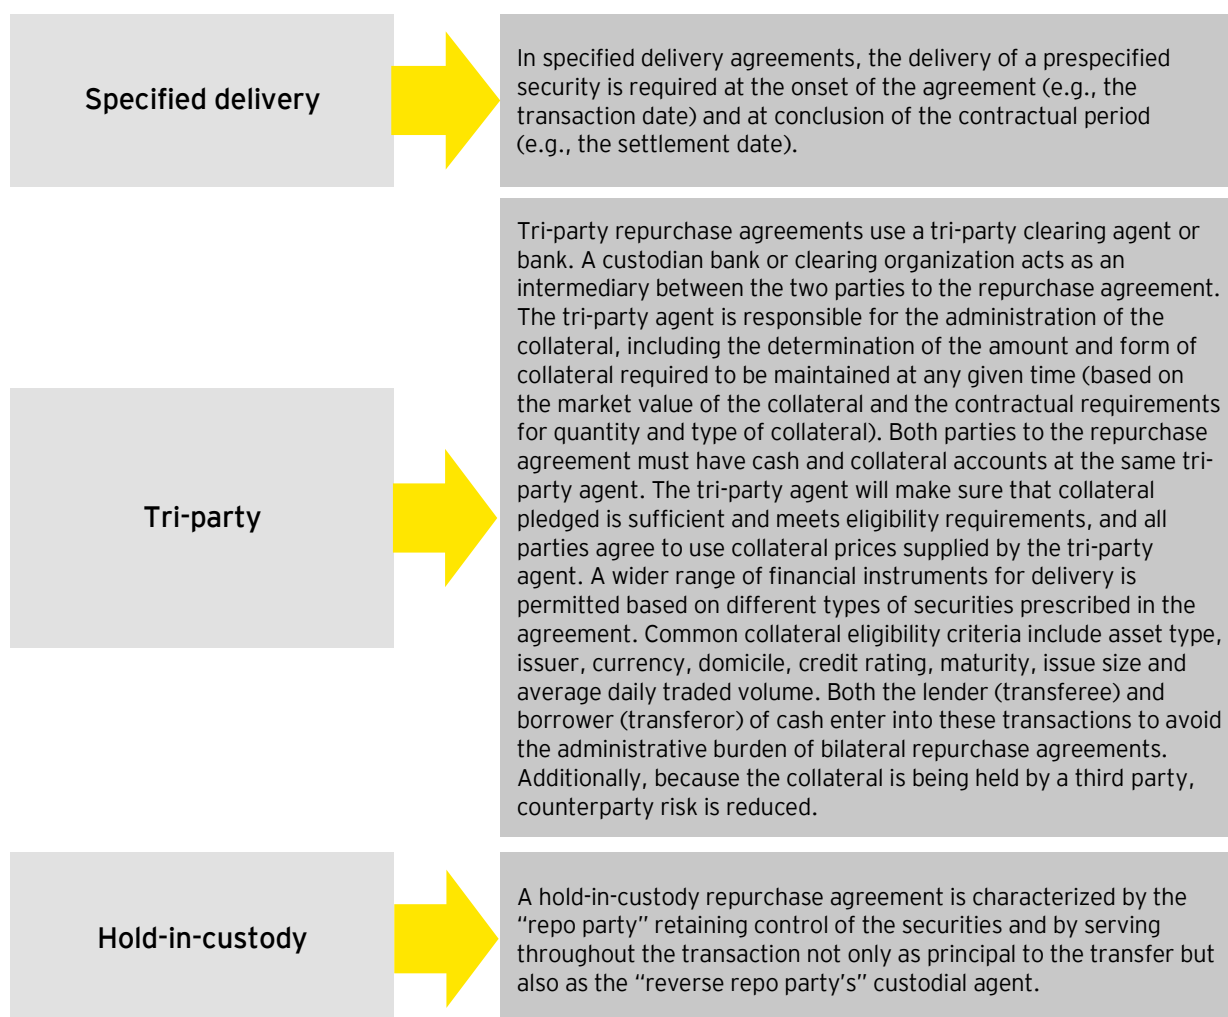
Specified delivery

In specified delivery agreements, the delivery of a prespecified security is required at the onset of the agreement (e.g., the transaction date) and at conclusion of the contractual period (e.g., the settlement date).

Tri-party

Tri-party repurchase agreements use a tri-party clearing agent or bank. A custodian bank or clearing organization acts as an intermediary between the two parties to the repurchase agreement. The tri-party agent is responsible for the administration of the collateral, including the determination of the amount and form of collateral required to be maintained at any given time (based on the market value of the collateral and the contractual requirements for quantity and type of collateral). Both parties to the repurchase agreement must have cash and collateral accounts at the same tri-party agent. The tri-party agent will make sure that collateral pledged is sufficient and meets eligibility requirements, and all parties agree to use collateral prices supplied by the tri-party agent. A wider range of financial instruments for delivery is permitted based on different types of securities prescribed in the agreement. Common collateral eligibility criteria include asset type, issuer, currency, domicile, credit rating, maturity, issue size and average daily traded volume. Both the lender (transferee) and borrower (transferor) of cash enter into these transactions to avoid the administrative burden of bilateral repurchase agreements. Additionally, because the collateral is being held by a third party, counterparty risk is reduced.

Hold-in-custody

A hold-in-custody repurchase agreement is characterized by the "repo party" retaining control of the securities and by serving throughout the transaction not only as principal to the transfer but also as the "reverse repo party's" custodial agent.